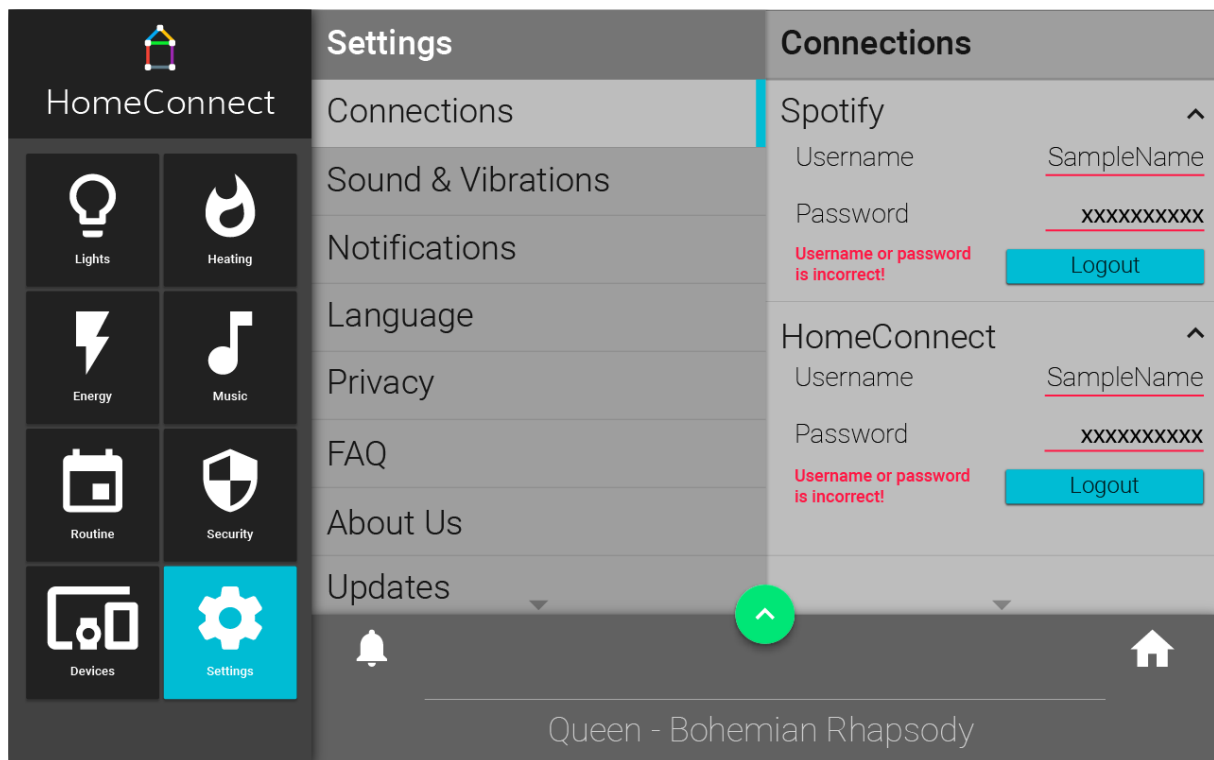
HomeConnect

Lights
Heating
Energy
Music
Routine
Security
Devices
Settings

Settings

Connections
Sound & Vibrations
Notifications
Language
Privacy
FAQ
About Us
Updates

Connections

Spotify
Username SampleName
Password xxxxxxxxxx
Username or password is incorrect!
Logout

HomeConnect
Username SampleName
Password xxxxxxxxxx
Username or password is incorrect!
Logout

Queen - Bohemian Rhapsody